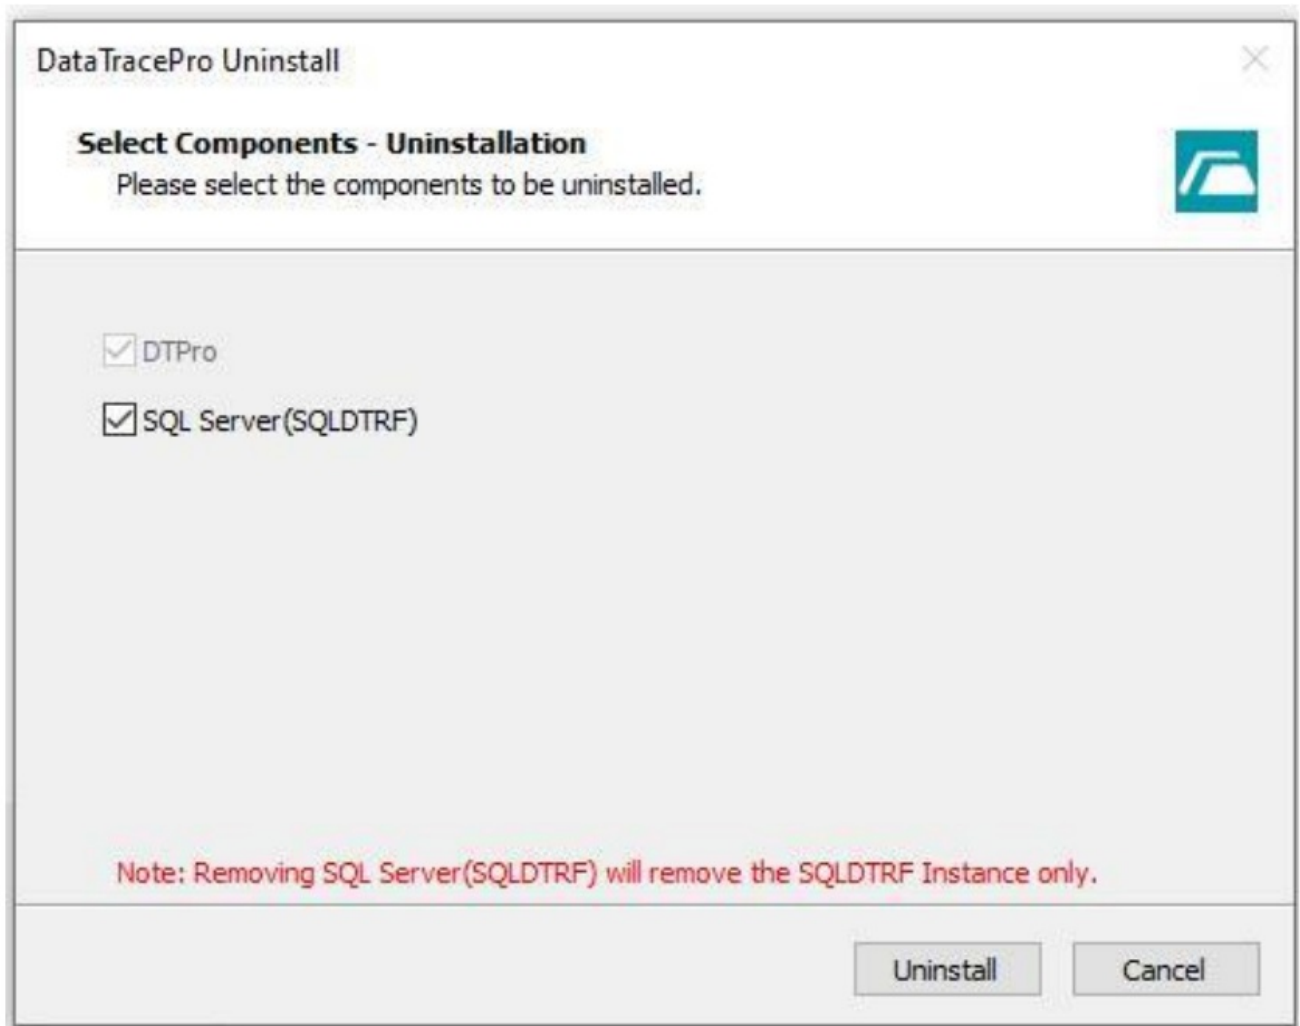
DataTracePro Uninstall

Select Components - Uninstallation
Please select the components to be uninstalled.

DTPro

SQL Server(SQLDTRF)

Note: Removing SQL Server(SQLDTRF) will remove the SQLDTRF Instance only.

Uninstall Cancel